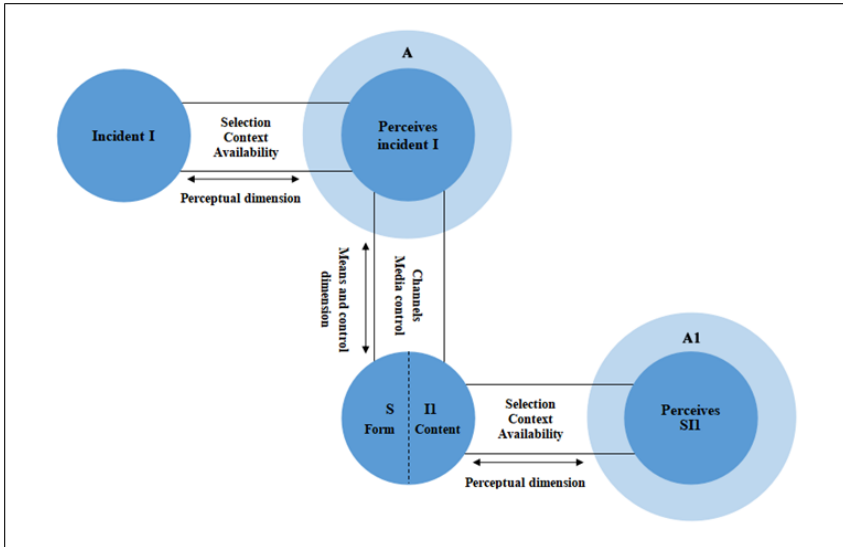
A

Incident I

Selection
Context
Availability

Perceives
incident I

Perceptual dimension

Means and control dimension

Channels
Media control

A1

S
Form

I1
Content

Selection
Context
Availability

Perceives
SI1

Perceptual dimension